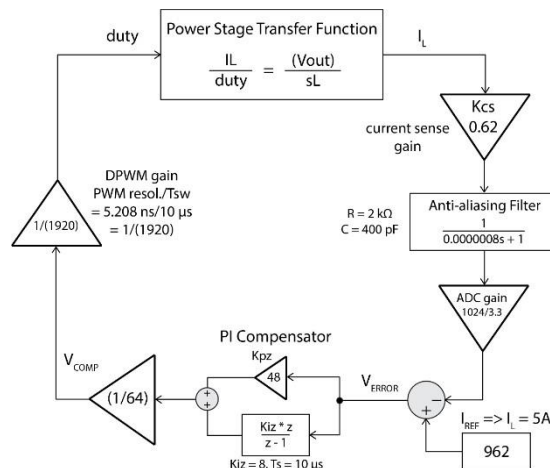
duty

Power Stage Transfer Function

$\frac{IL}{duty} = \frac{(Vout)}{sL}$

$I_L$

Kcs
0.62

current sense gain

Anti-aliasing Filter

$\frac{1}{0.0000008s + 1}$

R = 2 kΩ
C = 400 pF

ADC gain
1024/3.3

DPWM gain
PWM resol./Tsw
= 5.208 ns/10 µs
= 1/(1920)

1/(1920)

$V_{COMP}$

(1/64)

PI Compensator

Kpz

48

+
+

$\frac{Kiz * z}{z - 1}$

Kiz = 8, Ts = 10 µs

$V_{ERROR}$

−
+

$I_{REF}$ => $I_L$ = 5A

962